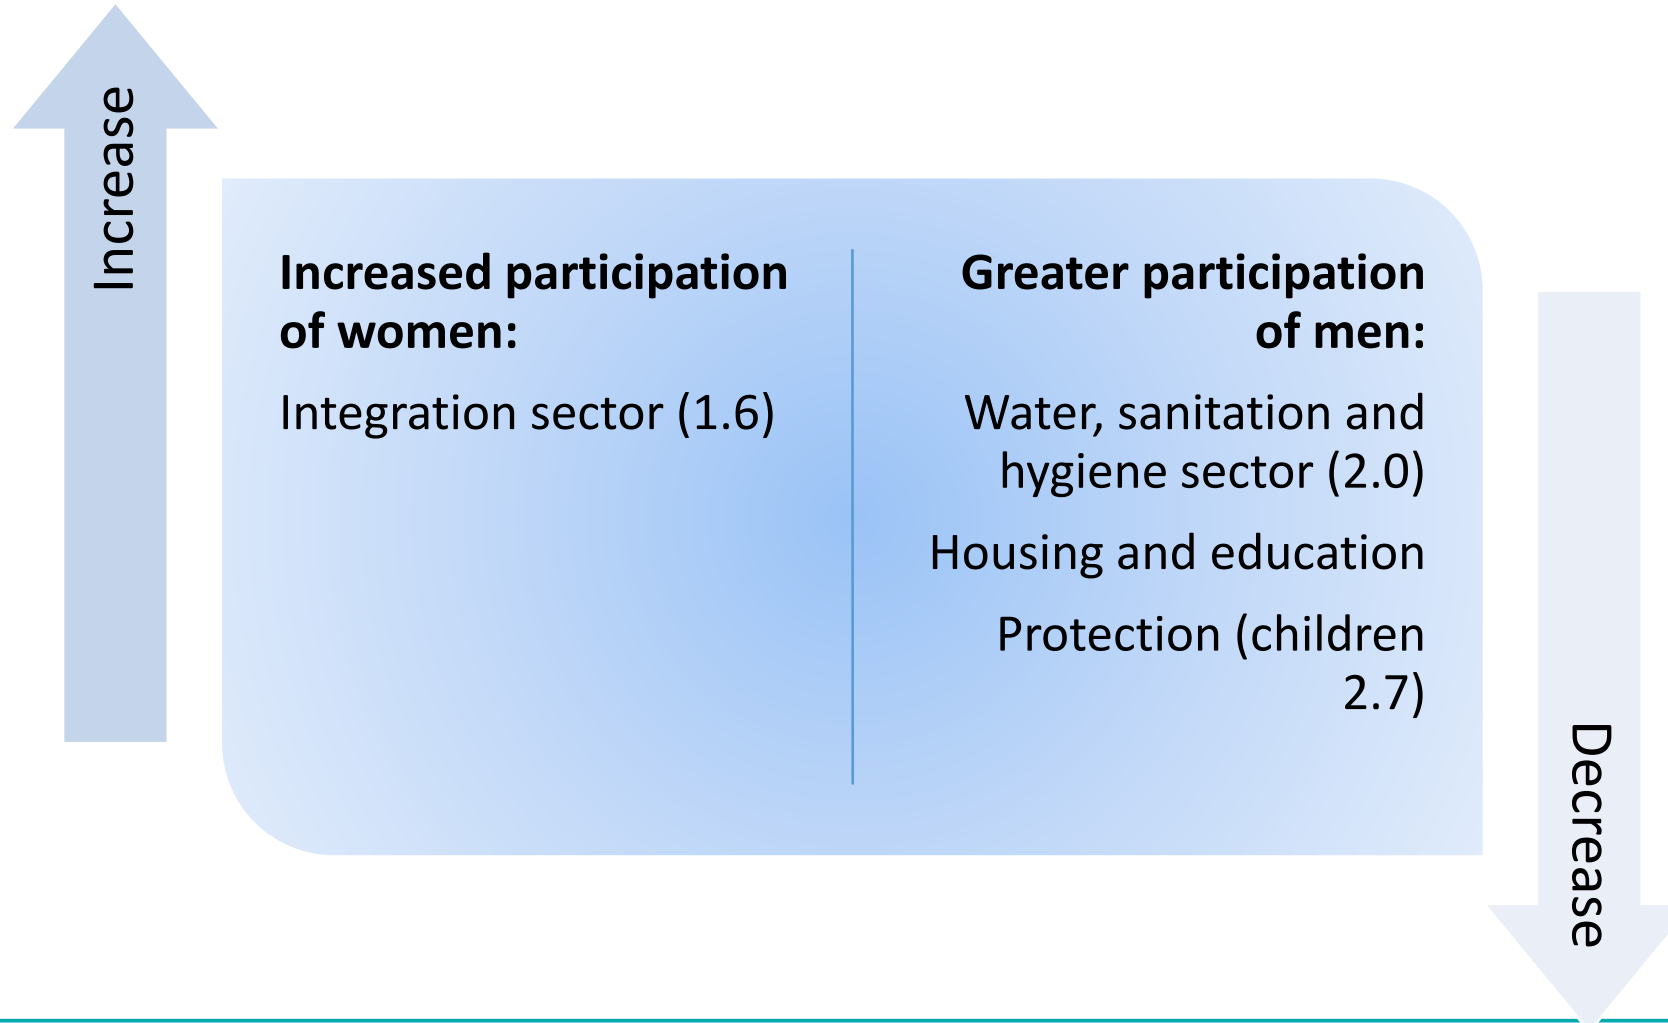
Increase

**Increased participation of women:**

Integration sector (1.6)

**Greater participation of men:**

Water, sanitation and hygiene sector (2.0)

Housing and education

Protection (children 2.7)

Decrease